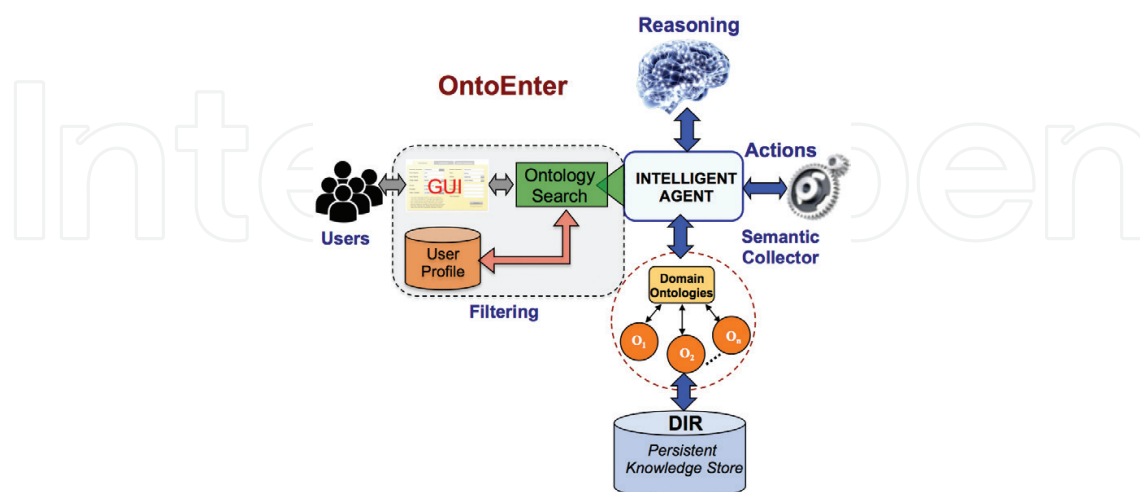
IntechOpen

Reasoning

OntoEnter

Actions

GUI

Ontology Search

INTELLIGENT AGENT

Users

Semantic Collector

User Profile

Filtering

Domain Ontologies

$O_1$

$O_2$

$O_n$

DIR

Persistent Knowledge Store